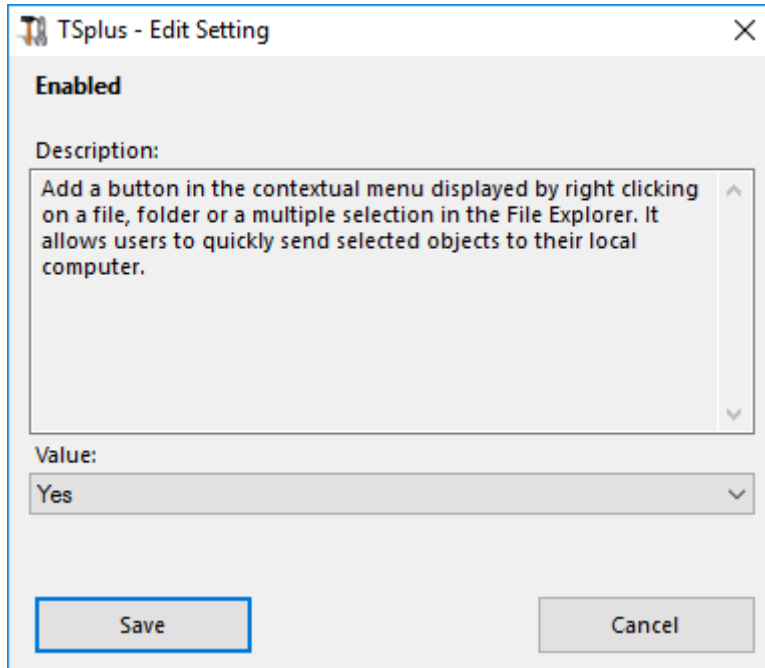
TSplus - Edit Setting

Enabled

Description:

Add a button in the contextual menu displayed by right clicking on a file, folder or a multiple selection in the File Explorer. It allows users to quickly send selected objects to their local computer.

Value:

Yes

Save

Cancel